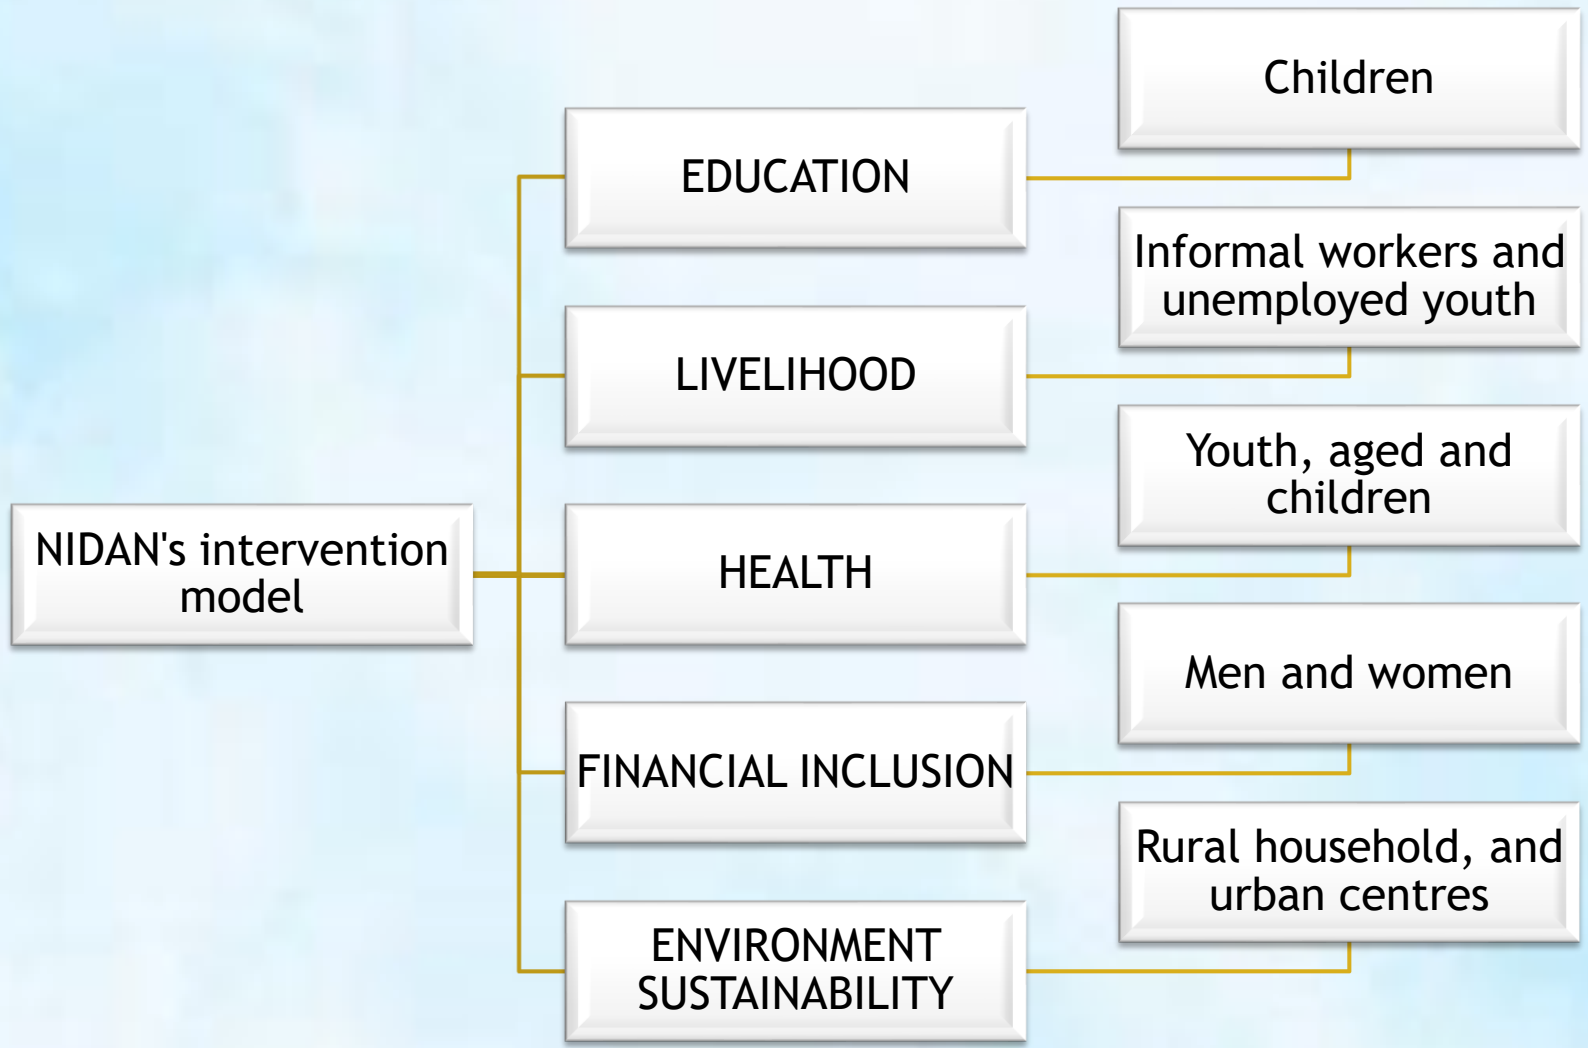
NIDAN's intervention model

EDUCATION

Children

LIVELIHOOD

Informal workers and unemployed youth

HEALTH

Youth, aged and children

FINANCIAL INCLUSION

Men and women

ENVIRONMENT SUSTAINABILITY

Rural household, and urban centres